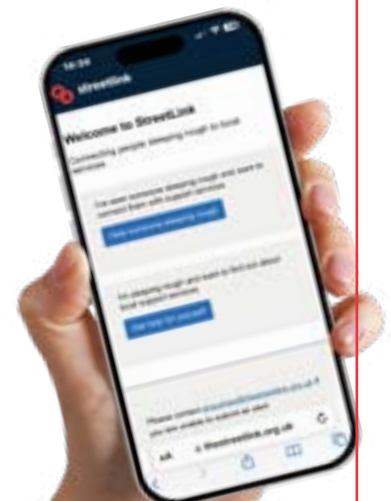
10:34

streetlink

Welcome to StreetLink

Connecting people sleeping rough to local services

I've seen someone sleeping rough and want to connect them with support services

Help someone sleeping rough

I'm sleeping rough and want to find out about local support services

Get help for yourself

Please contact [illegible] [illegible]

AA thestreetlink.org.uk